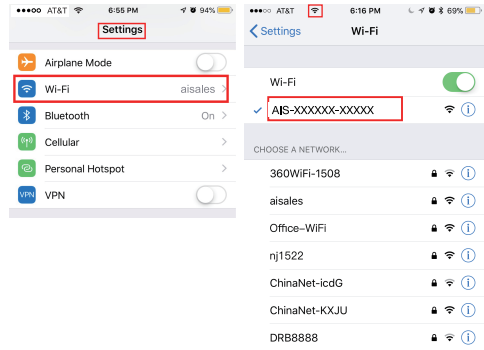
●●●○○ AT&T 6:55 PM 94%

Settings

Airplane Mode

Wi-Fi aisales

Bluetooth On

Cellular

Personal Hotspot

VPN VPN

●●●○○ AT&T 6:16 PM 69%

< Settings Wi-Fi

Wi-Fi

AIS-XXXXXX-XXXXX

CHOOSE A NETWORK...

360WiFi-1508

aisales

Office-WiFi

nj1522

ChinaNet-icdG

ChinaNet-KXJU

DRB8888